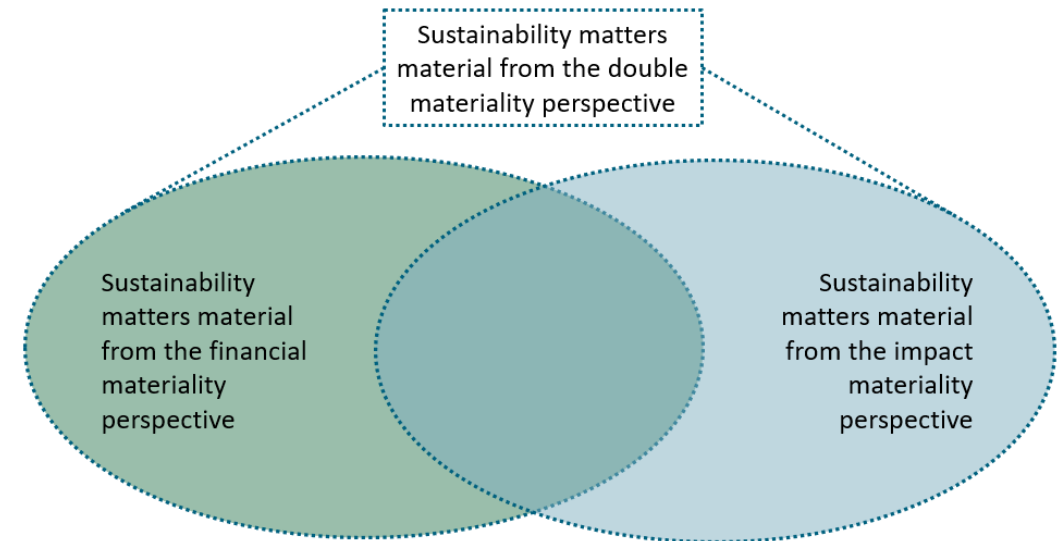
Sustainability matters material from the double materiality perspective

Sustainability matters material from the financial materiality perspective

Sustainability matters material from the impact materiality perspective